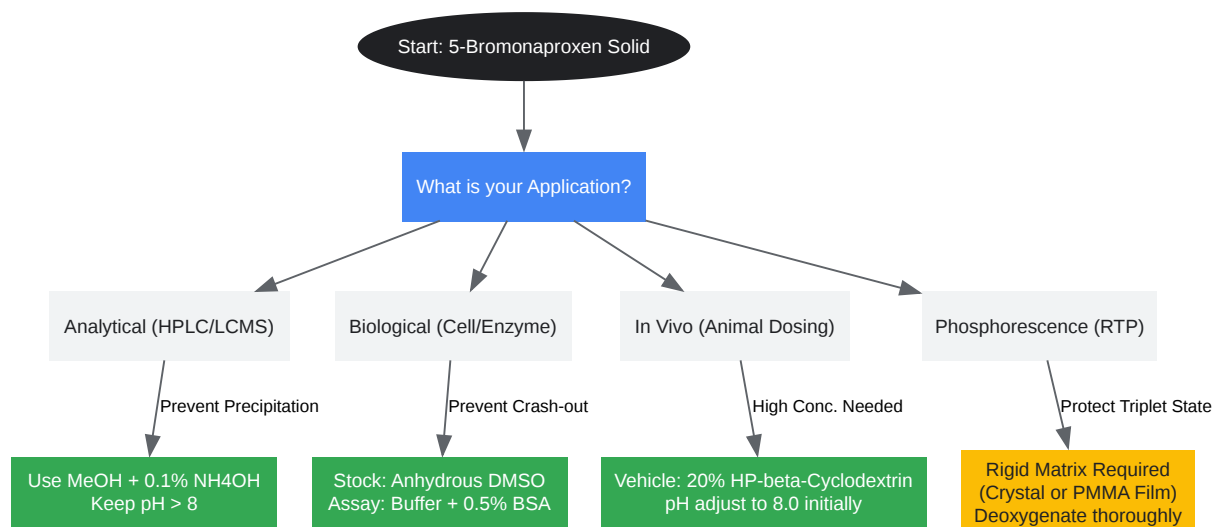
Start: 5-Bromonaproxen Solid

What is your Application?

Analytical (HPLC/LCMS)

Biological (Cell/Enzyme)

In Vivo (Animal Dosing)

Phosphorescence (RTP)

Prevent Precipitation

Prevent Crash-out

High Conc. Needed

Protect Triplet State

Use MeOH + 0.1% NH4OH
Keep pH > 8

Stock: Anhydrous DMSO
Assay: Buffer + 0.5% BSA

Vehicle: 20% HP-beta-Cyclodextrin
pH adjust to 8.0 initially

Rigid Matrix Required
(Crystal or PMMA Film)
Deoxygenate thoroughly